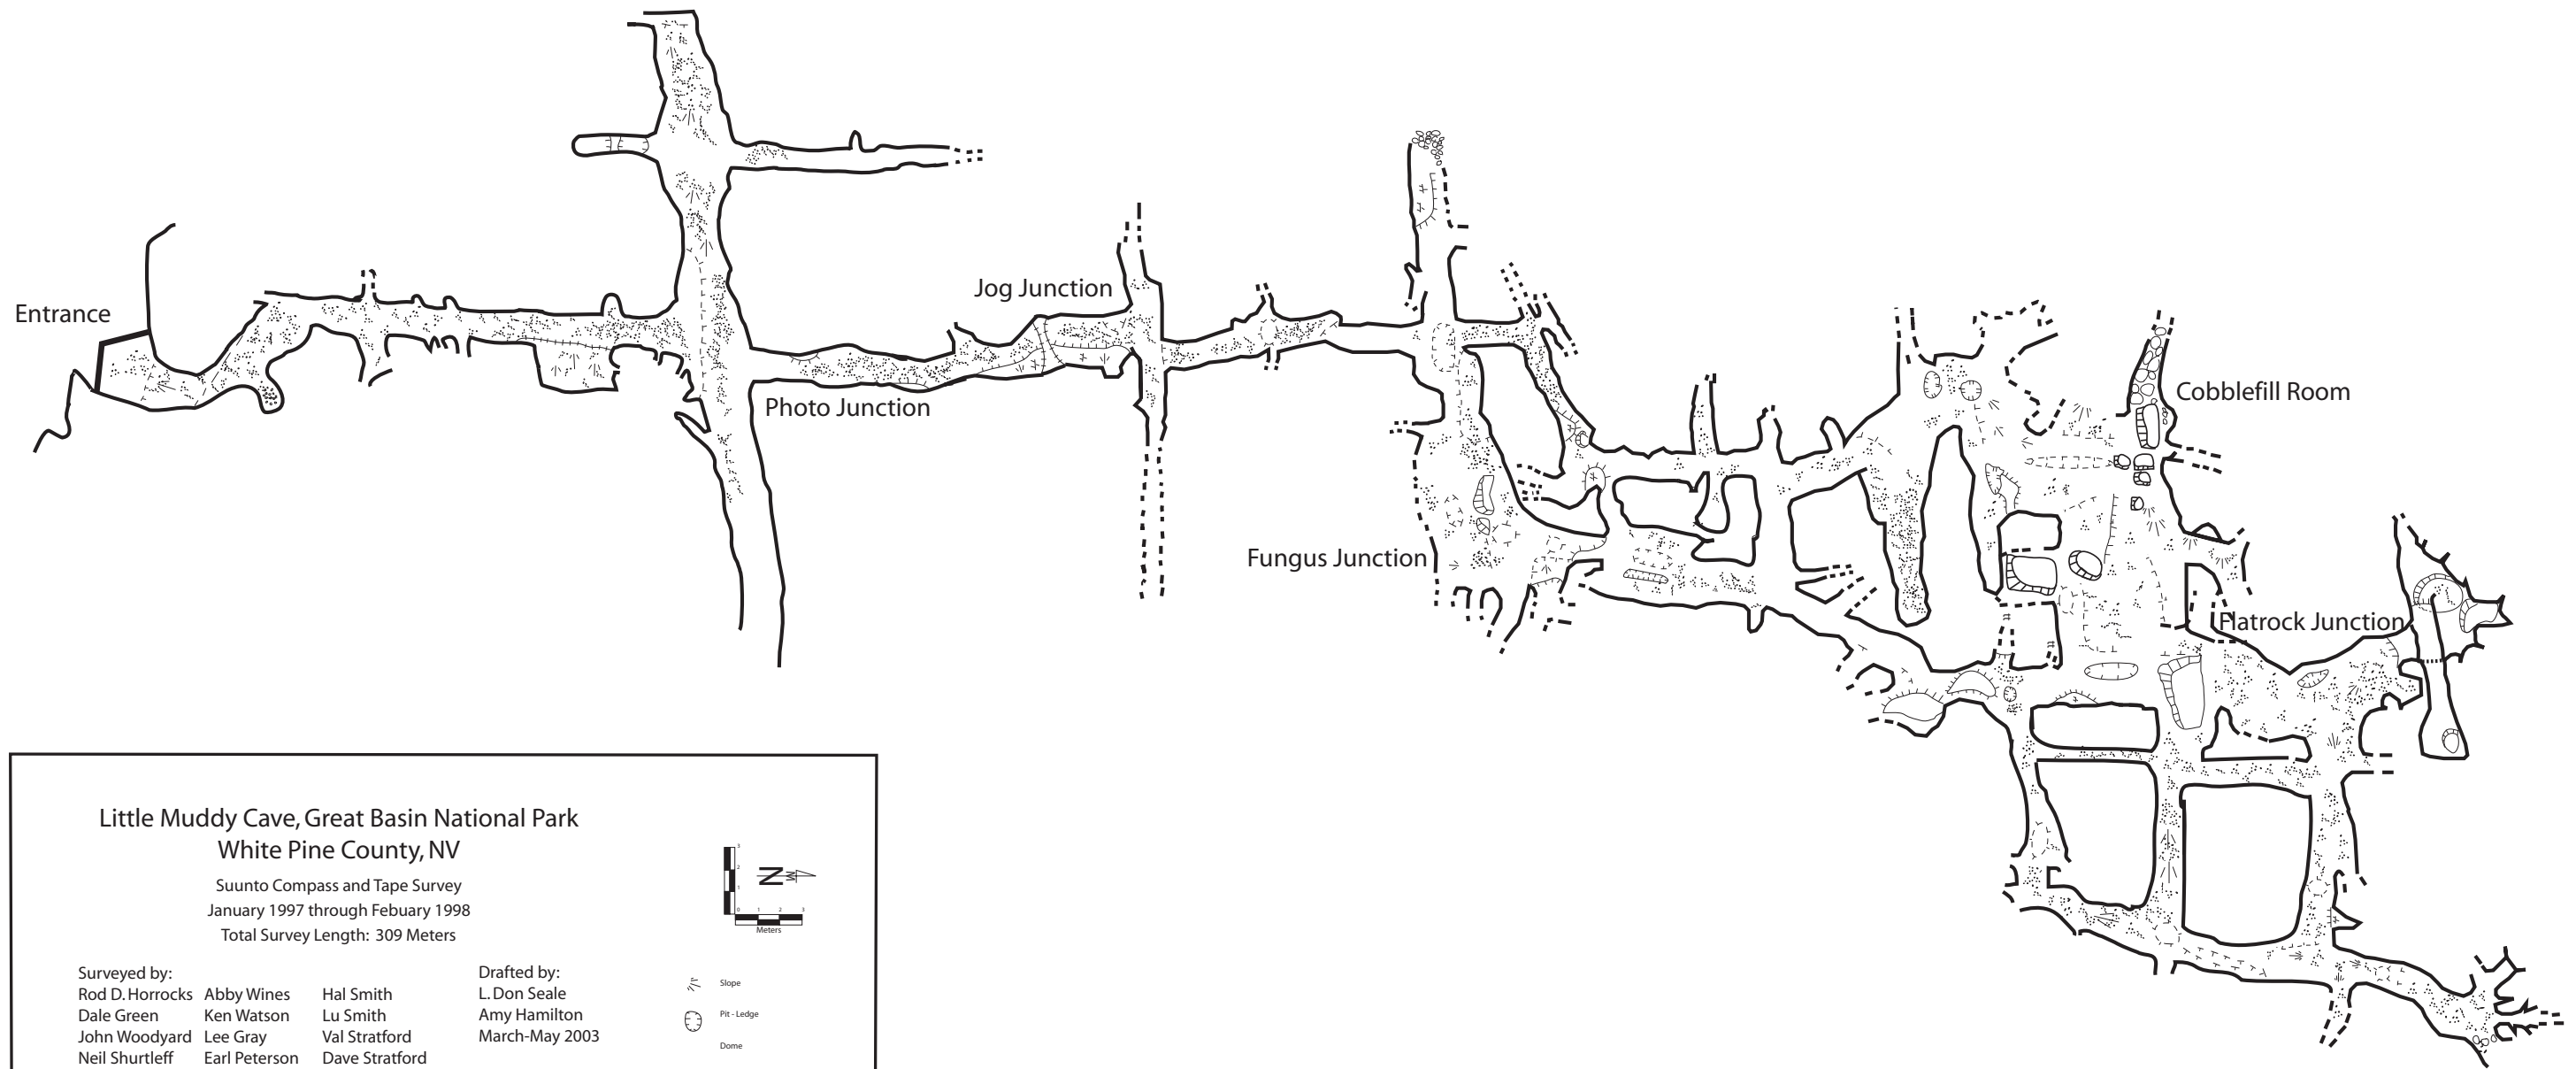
Entrance

Jog Junction

Photo Junction

Fungus Junction

Cobblefill Room

Flatrock Junction

Little Muddy Cave, Great Basin National Park
White Pine County, NV

Suunto Compass and Tape Survey
January 1997 through Febuary 1998
Total Survey Length: 309 Meters

Surveyed by:
Rod D. Horrocks
Dale Green
John Woodyard
Neil Shurtleff

Abby Wines
Ken Watson
Lee Gray
Earl Peterson

Hal Smith
Lu Smith
Val Stratford
Dave Stratford

Drafted by:
L. Don Seale
Amy Hamilton
March-May 2003

N

0 1 2 3
Meters

Slope
Pit - Ledge
Dome